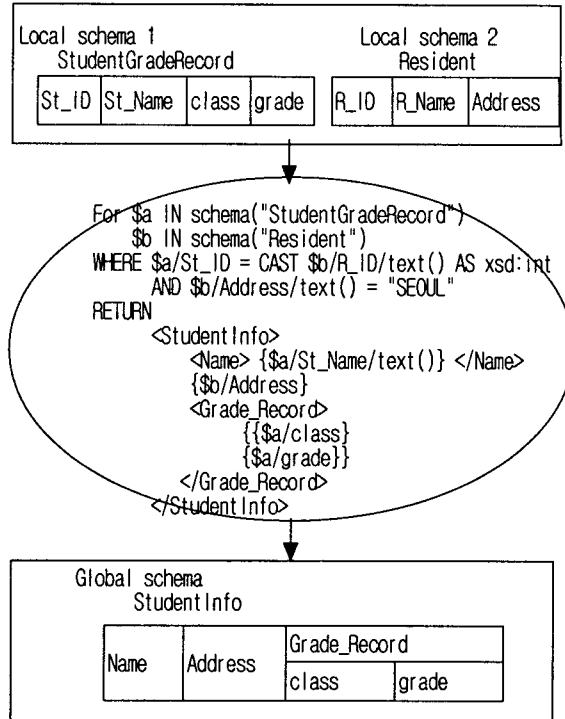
Local schema 1
StudentGradeRecord

| St_ID | St_Name | class | grade |
|---|---|---|---|

Local schema 2
Resident

| R_ID | R_Name | Address |
|---|---|---|

For $a IN schema("StudentGradeRecord")
$b IN schema("Resident")
WHERE $a/St_ID = CAST $b/R_ID/text() AS xsd:int
AND $b/Address/text() = "SEOUL"
RETURN
<StudentInfo>
<Name> {$a/St_Name/text()} </Name>
{$b/Address}
<Grade_Record>
{{$a/class}
{$a/grade}}
</Grade_Record>
</StudentInfo>

Global schema
StudentInfo

| Name | Address | Grade_Record | |
|---|---|---|---|
| | | class | grade |